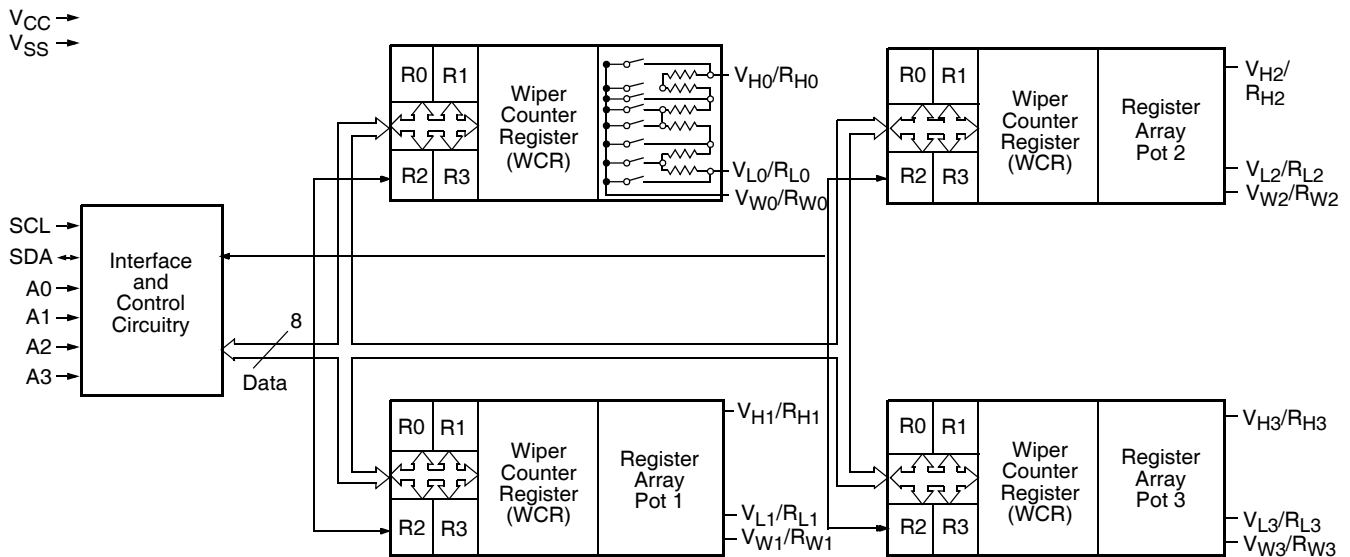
$V_{CC}$
$V_{SS}$

R0 R1
R2 R3
Wiper Counter Register (WCR)
$V_{H0}/R_{H0}$
$V_{L0}/R_{L0}$
$V_{W0}/R_{W0}$

R0 R1
R2 R3
Wiper Counter Register (WCR)
Register Array Pot 2
$V_{H2}/R_{H2}$
$V_{L2}/R_{L2}$
$V_{W2}/R_{W2}$

SCL
SDA
A0
A1
A2
A3
Interface and Control Circuitry
8
Data

R0 R1
R2 R3
Wiper Counter Register (WCR)
Register Array Pot 1
$V_{H1}/R_{H1}$
$V_{L1}/R_{L1}$
$V_{W1}/R_{W1}$

R0 R1
R2 R3
Wiper Counter Register (WCR)
Register Array Pot 3
$V_{H3}/R_{H3}$
$V_{L3}/R_{L3}$
$V_{W3}/R_{W3}$